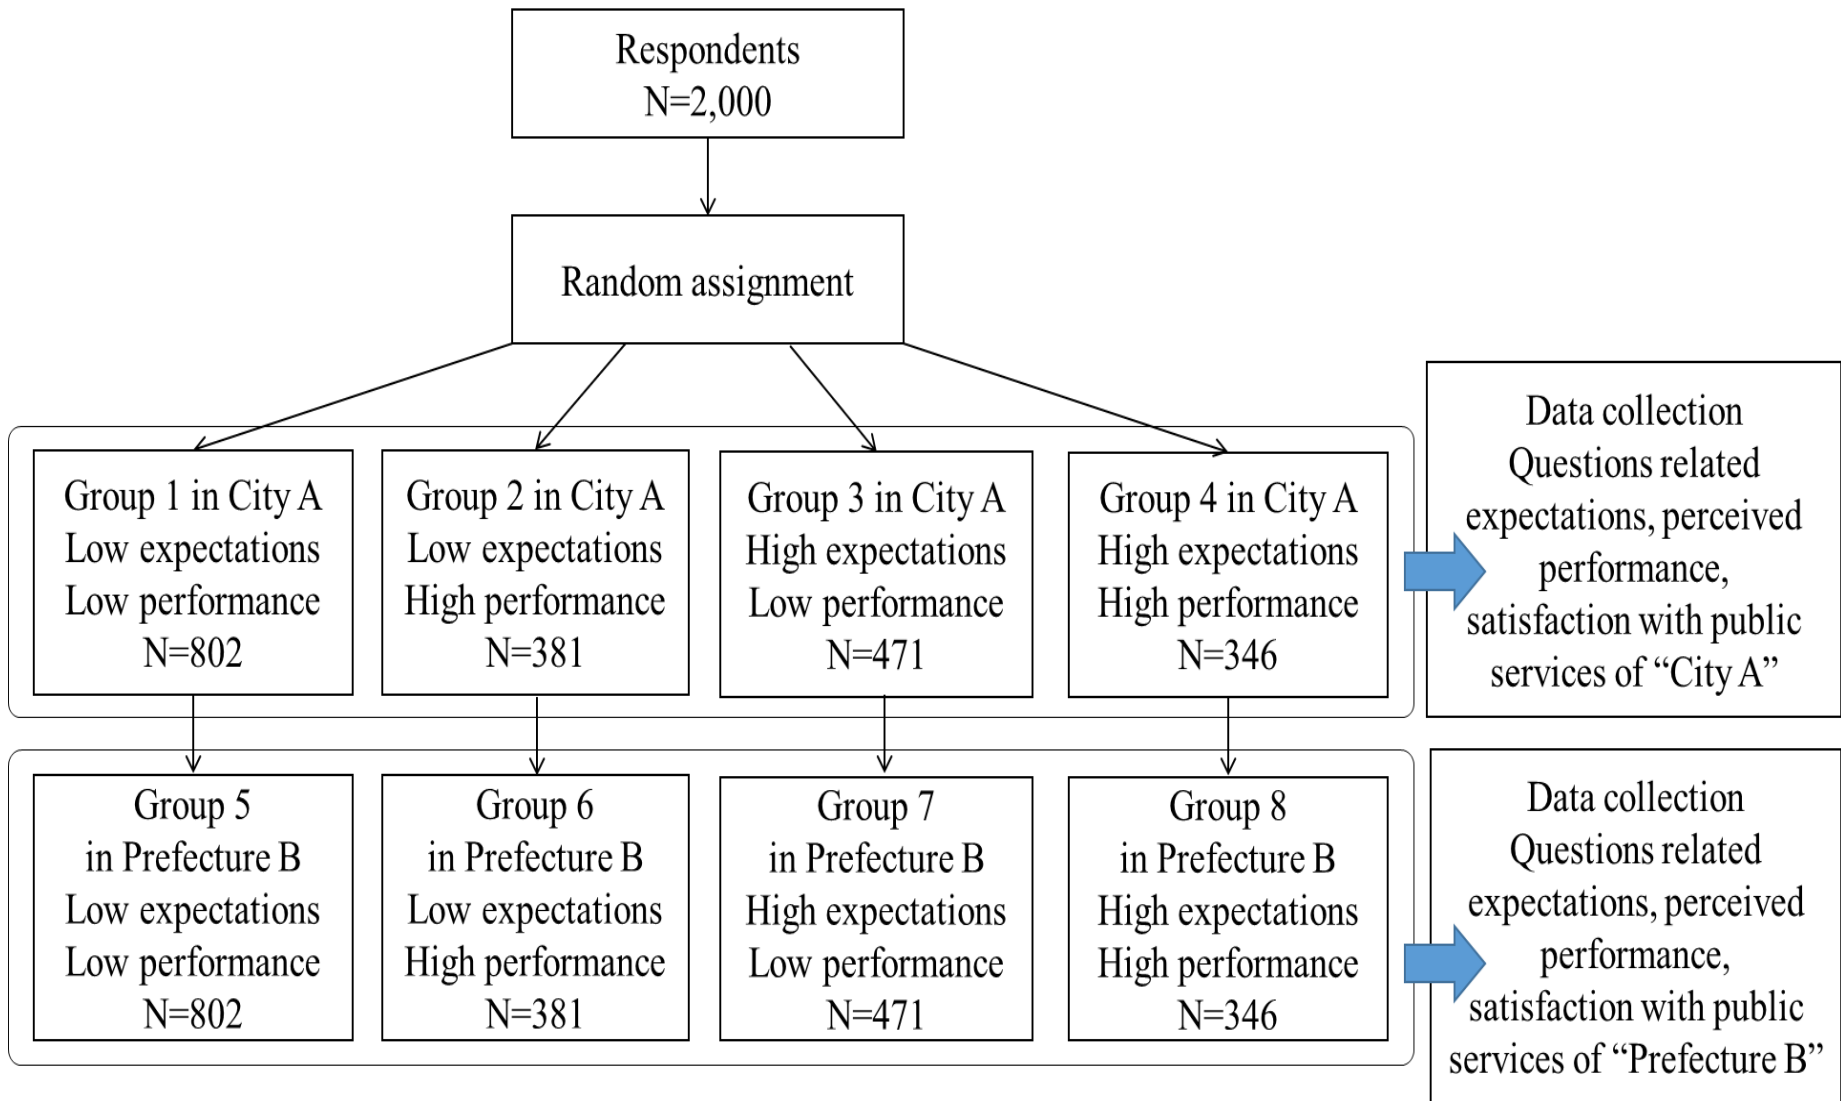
Respondents
N=2,000

Random assignment

Group 1 in City A
Low expectations
Low performance
N=802

Group 2 in City A
Low expectations
High performance
N=381

Group 3 in City A
High expectations
Low performance
N=471

Group 4 in City A
High expectations
High performance
N=346

Data collection
Questions related
expectations, perceived
performance,
satisfaction with public
services of "City A"

Group 5
in Prefecture B
Low expectations
Low performance
N=802

Group 6
in Prefecture B
Low expectations
High performance
N=381

Group 7
in Prefecture B
High expectations
Low performance
N=471

Group 8
in Prefecture B
High expectations
High performance
N=346

Data collection
Questions related
expectations, perceived
performance,
satisfaction with public
services of "Prefecture B"